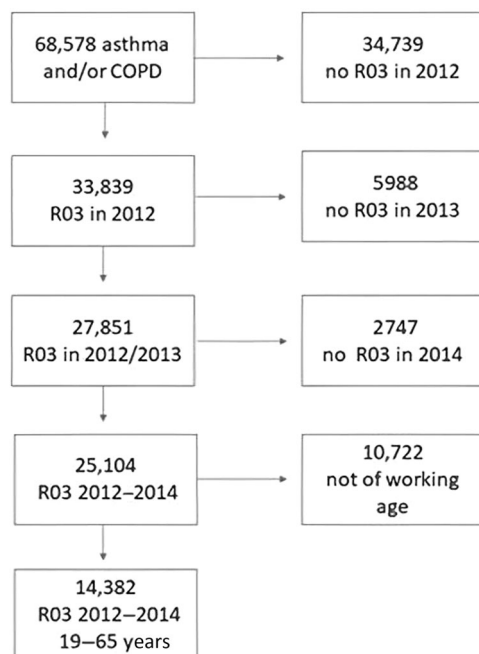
68,578 asthma and/or COPD

34,739
no R03 in 2012

33,839
R03 in 2012

5988
no R03 in 2013

27,851
R03 in 2012/2013

2747
no R03 in 2014

25,104
R03 2012–2014

10,722
not of working age

14,382
R03 2012–2014
19–65 years